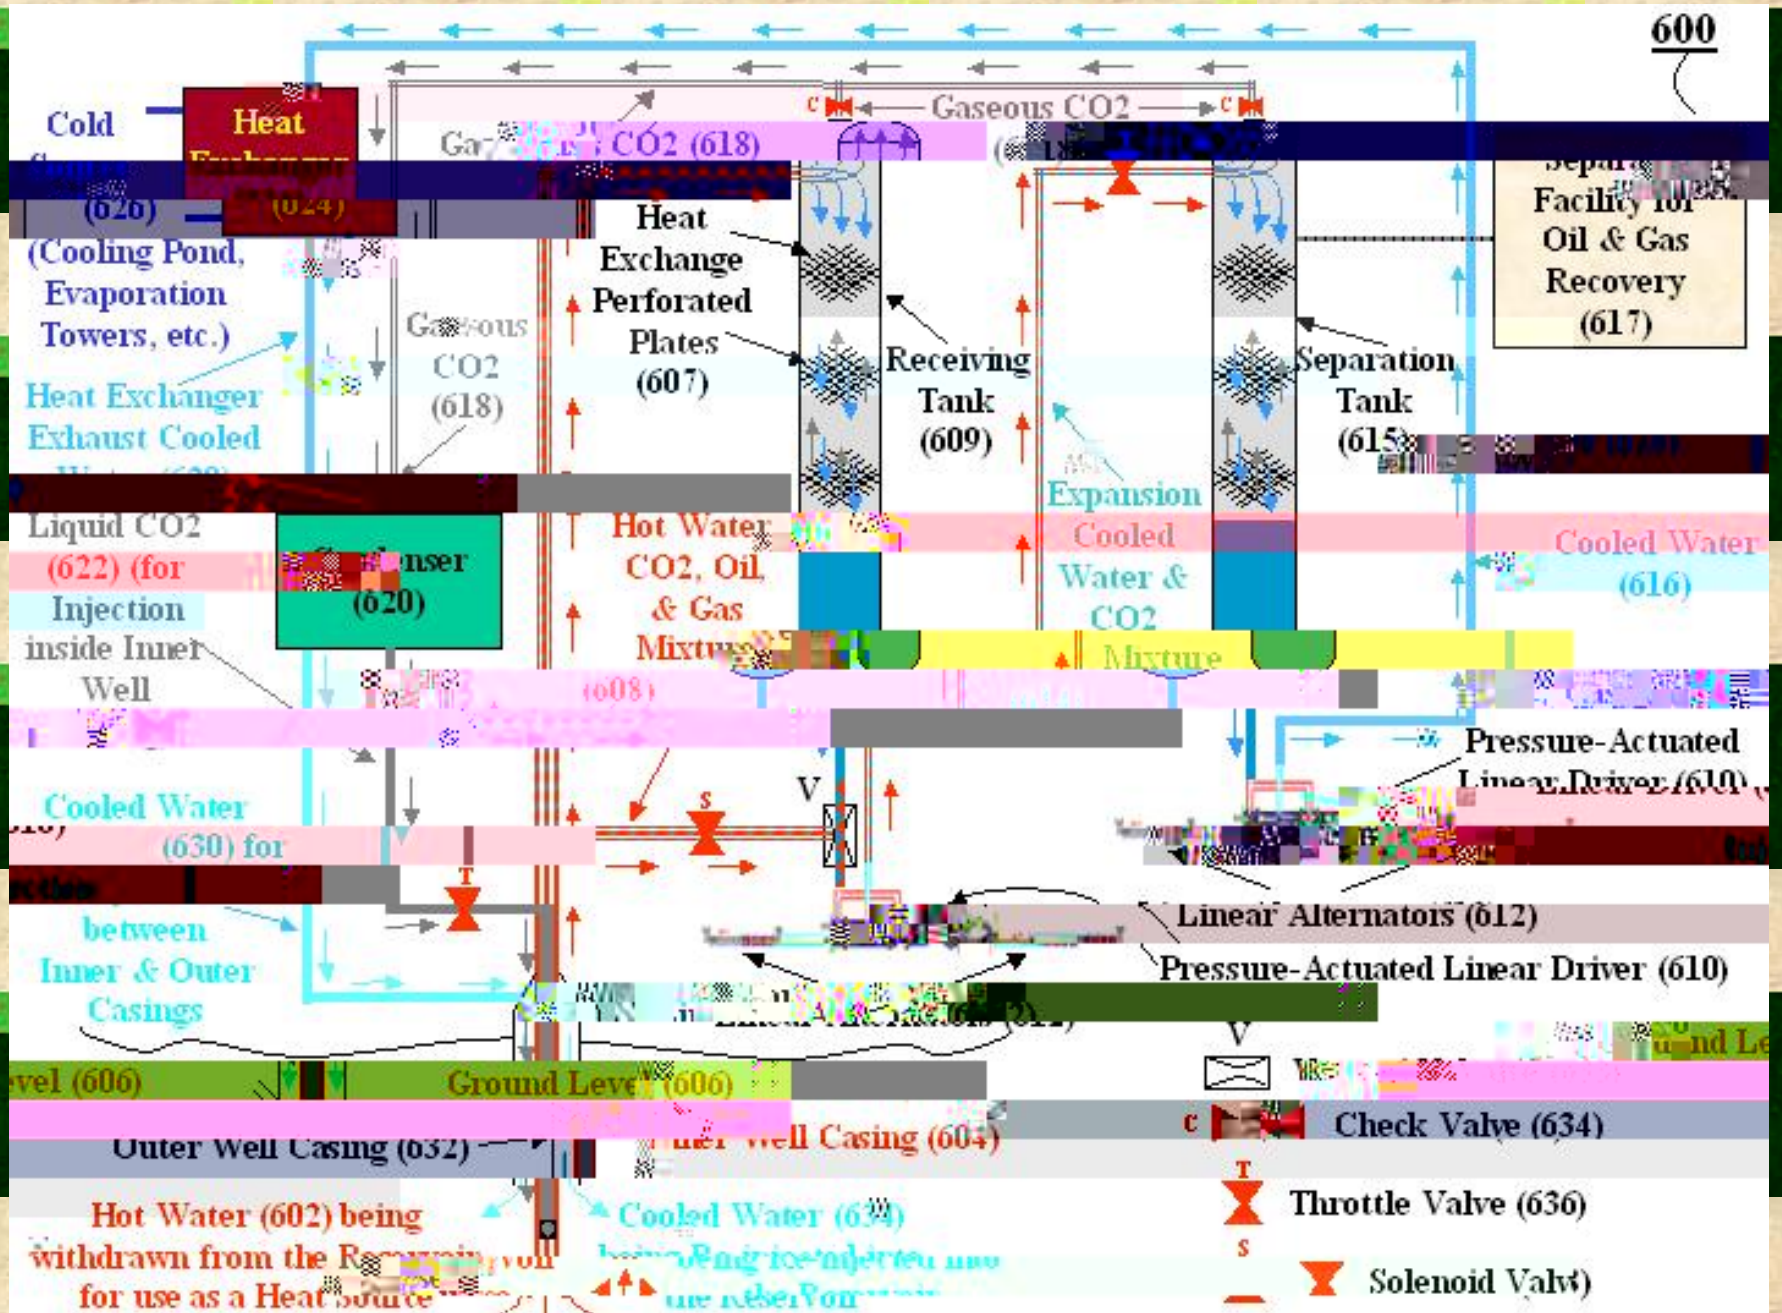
600

Cold

Heat

(626)

(Cooling Pond, Evaporation Towers, etc.)

Heat Exchanger Exhaust Cooled

Gaseous CO2

C

C

Ga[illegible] CO2 (618)

Heat Exchange Perforated Plates (607)

Gaseous CO2 (618)

Receiving Tank (609)

Separation Tank (615)

Facility for Oil & Gas Recovery (617)

Expansion Cooled Water & CO2

Mixture

Liquid CO2 (622) (for Injection inside Inner Well

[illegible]nser (620)

Hot Water, CO2, Oil, & Gas Mixtu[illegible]

(608)

Cooled Water (616)

Pressure-Actuated Linear Driver (610)

Cooled Water (630) for

between Inner & Outer Casings

S

V

T

Linear Alternators (612)

Pressure-Actuated Linear Driver (610)

V

vel (606)

Ground Leve (606)

Outer Well Casing (632)

Inner Well Casing (604)

C

Check Valve (634)

T

Throttle Valve (636)

S

Solenoid Valve

Hot Water (602) being withdrawn from the R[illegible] for use as a Heat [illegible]

Cooled Water (634)

the Reservoir